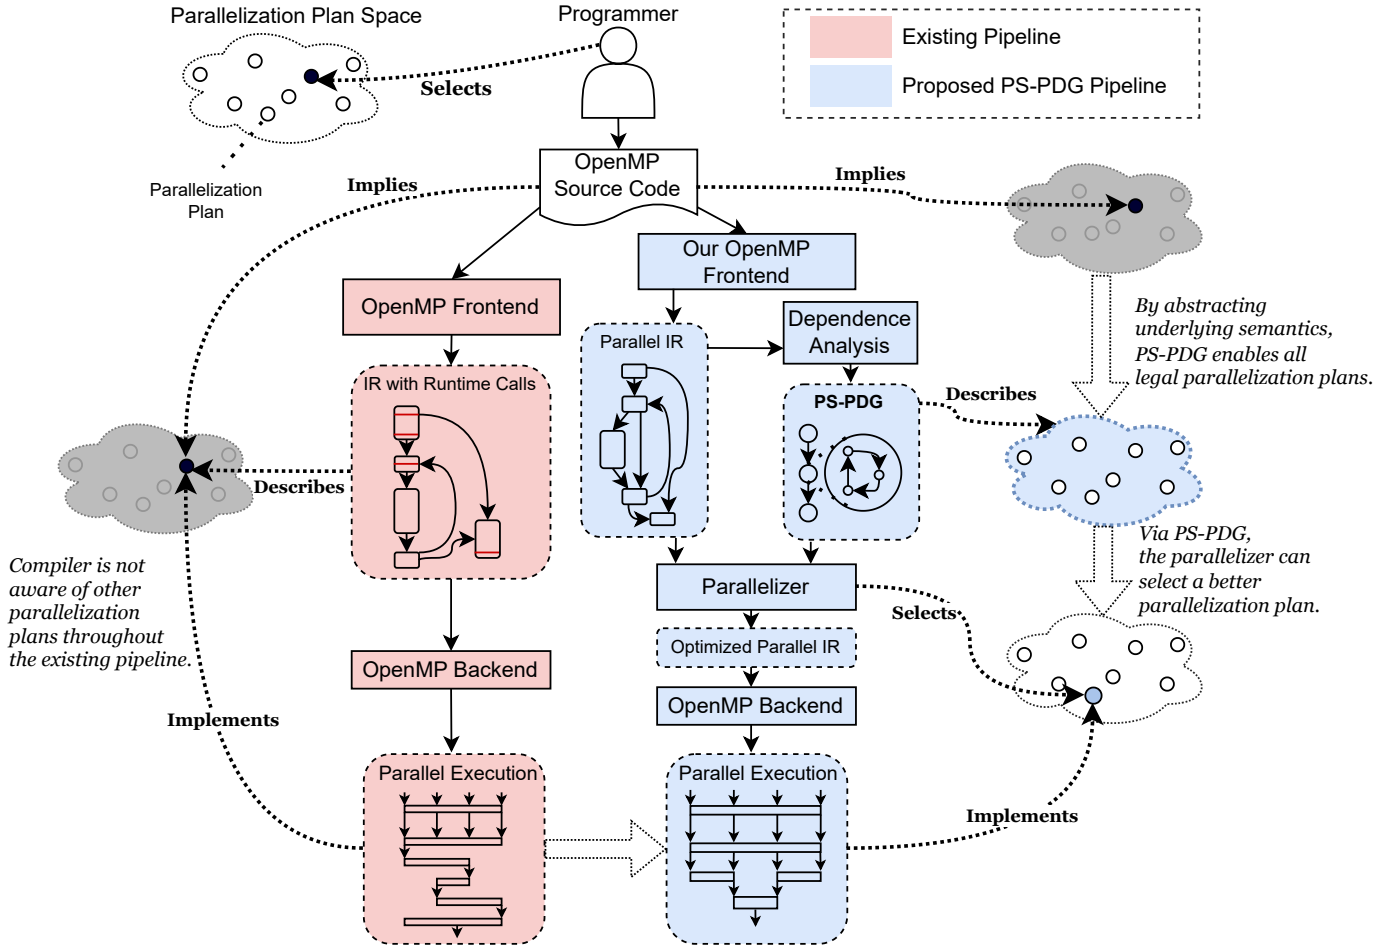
Parallelization Plan Space

Programmer

Existing Pipeline

Proposed PS-PDG Pipeline

Selects

Parallelization Plan

Implies

OpenMP Source Code

Implies

Our OpenMP Frontend

OpenMP Frontend

Parallel IR

Dependence Analysis

By abstracting underlying semantics, PS-PDG enables all legal parallelization plans.

IR with Runtime Calls

PS-PDG

Describes

Describes

Via PS-PDG, the parallelizer can select a better parallelization plan.

Compiler is not aware of other parallelization plans throughout the existing pipeline.

Parallelizer

Selects

Optimized Parallel IR

OpenMP Backend

OpenMP Backend

Implements

Parallel Execution

Parallel Execution

Implements